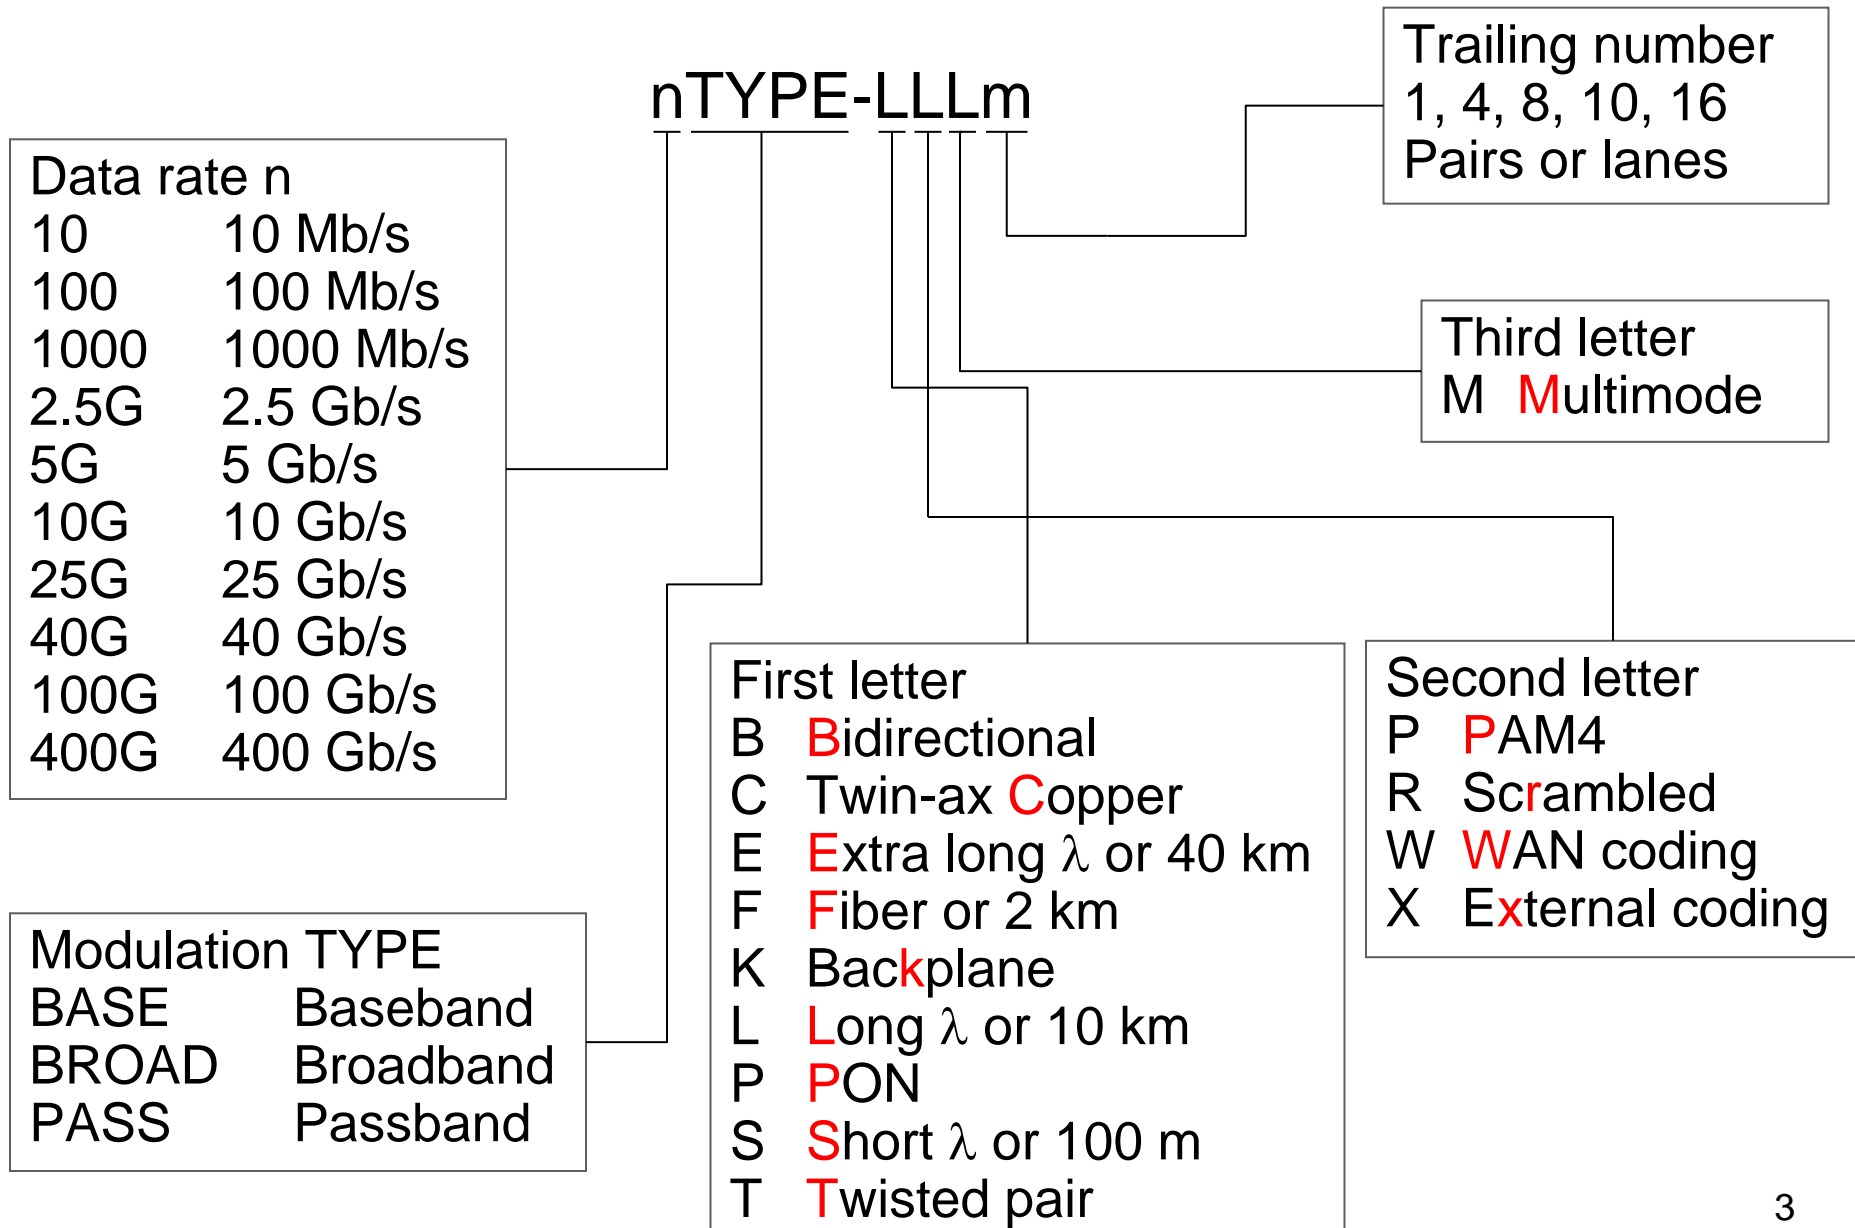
nTYPE-LLLm

Trailing number
1, 4, 8, 10, 16
Pairs or lanes

Data rate n

| 10 | 10 Mb/s |
|---|---|
| 100 | 100 Mb/s |
| 1000 | 1000 Mb/s |
| 2.5G | 2.5 Gb/s |
| 5G | 5 Gb/s |
| 10G | 10 Gb/s |
| 25G | 25 Gb/s |
| 40G | 40 Gb/s |
| 100G | 100 Gb/s |
| 400G | 400 Gb/s |

Third letter
M Multimode

First letter
B Bidirectional
C Twin-ax Copper
E Extra long $\lambda$ or 40 km
F Fiber or 2 km
K Backplane
L Long $\lambda$ or 10 km
P PON
S Short $\lambda$ or 100 m
T Twisted pair

Second letter
P PAM4
R Scrambled
W WAN coding
X External coding

Modulation TYPE

| BASE | Baseband |
|---|---|
| BROAD | Broadband |
| PASS | Passband |

3